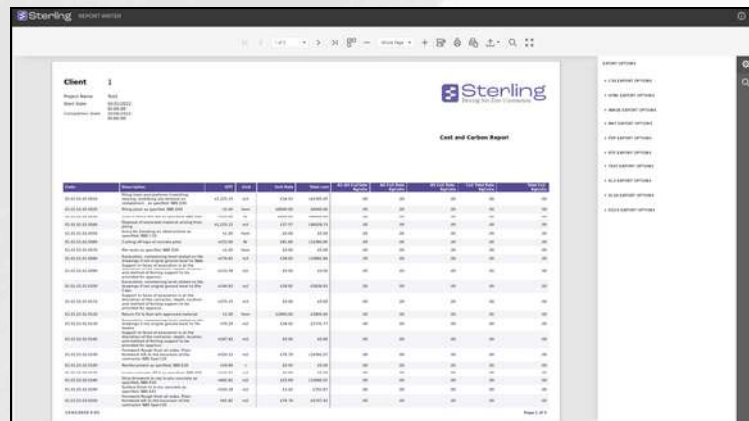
Sterling REPORT WRITER

1 of 1

Client 1

Project Name
Start Date
Completion Date

Sterling

Cost and Carbon Report

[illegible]

Page 1 of 1

EXPORT OPTIONS
CSV EXPORT OPTIONS
HTML EXPORT OPTIONS
IMAGE EXPORT OPTIONS
MHT EXPORT OPTIONS
PDF EXPORT OPTIONS
RTF EXPORT OPTIONS
TEXT EXPORT OPTIONS
XLS EXPORT OPTIONS
XLSX EXPORT OPTIONS
DOCX EXPORT OPTIONS